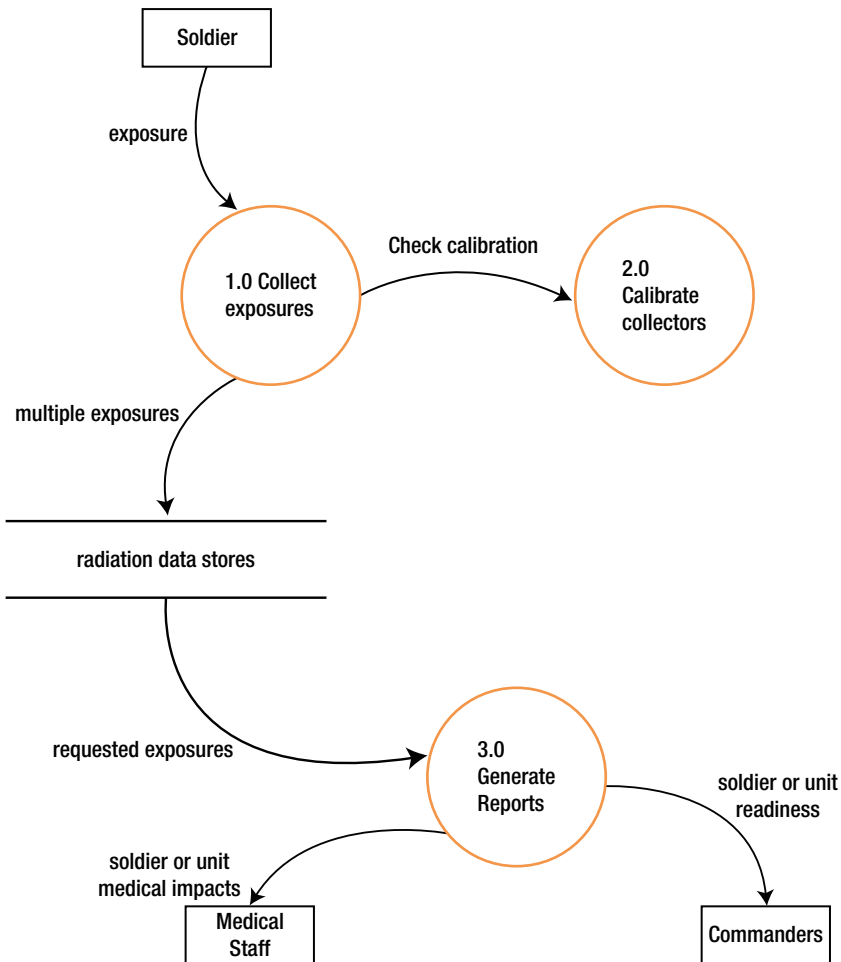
Soldier

exposure

1.0 Collect exposures

Check calibration

2.0 Calibrate collectors

multiple exposures

radiation data stores

requested exposures

3.0 Generate Reports

soldier or unit readiness

soldier or unit medical impacts

Medical Staff

Commanders